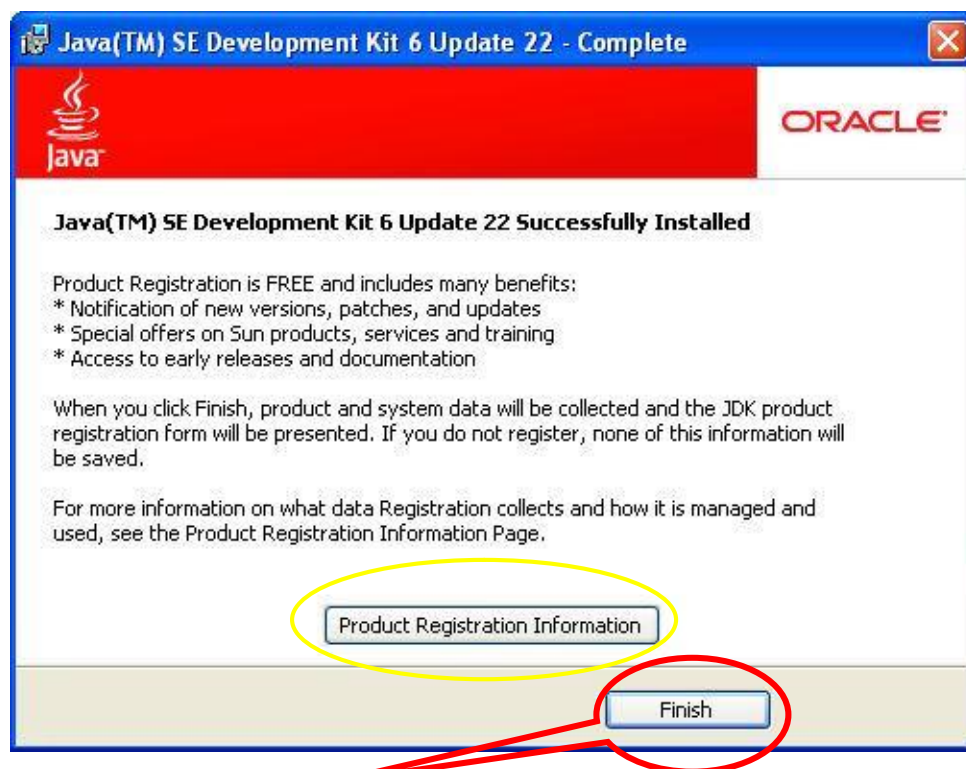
Java(TM) SE Development Kit 6 Update 22 - Complete

Java

ORACLE

Java(TM) SE Development Kit 6 Update 22 Successfully Installed

Product Registration is FREE and includes many benefits:
* Notification of new versions, patches, and updates
* Special offers on Sun products, services and training
* Access to early releases and documentation

When you click Finish, product and system data will be collected and the JDK product registration form will be presented. If you do not register, none of this information will be saved.

For more information on what data Registration collects and how it is managed and used, see the Product Registration Information Page.

Product Registration Information

Finish